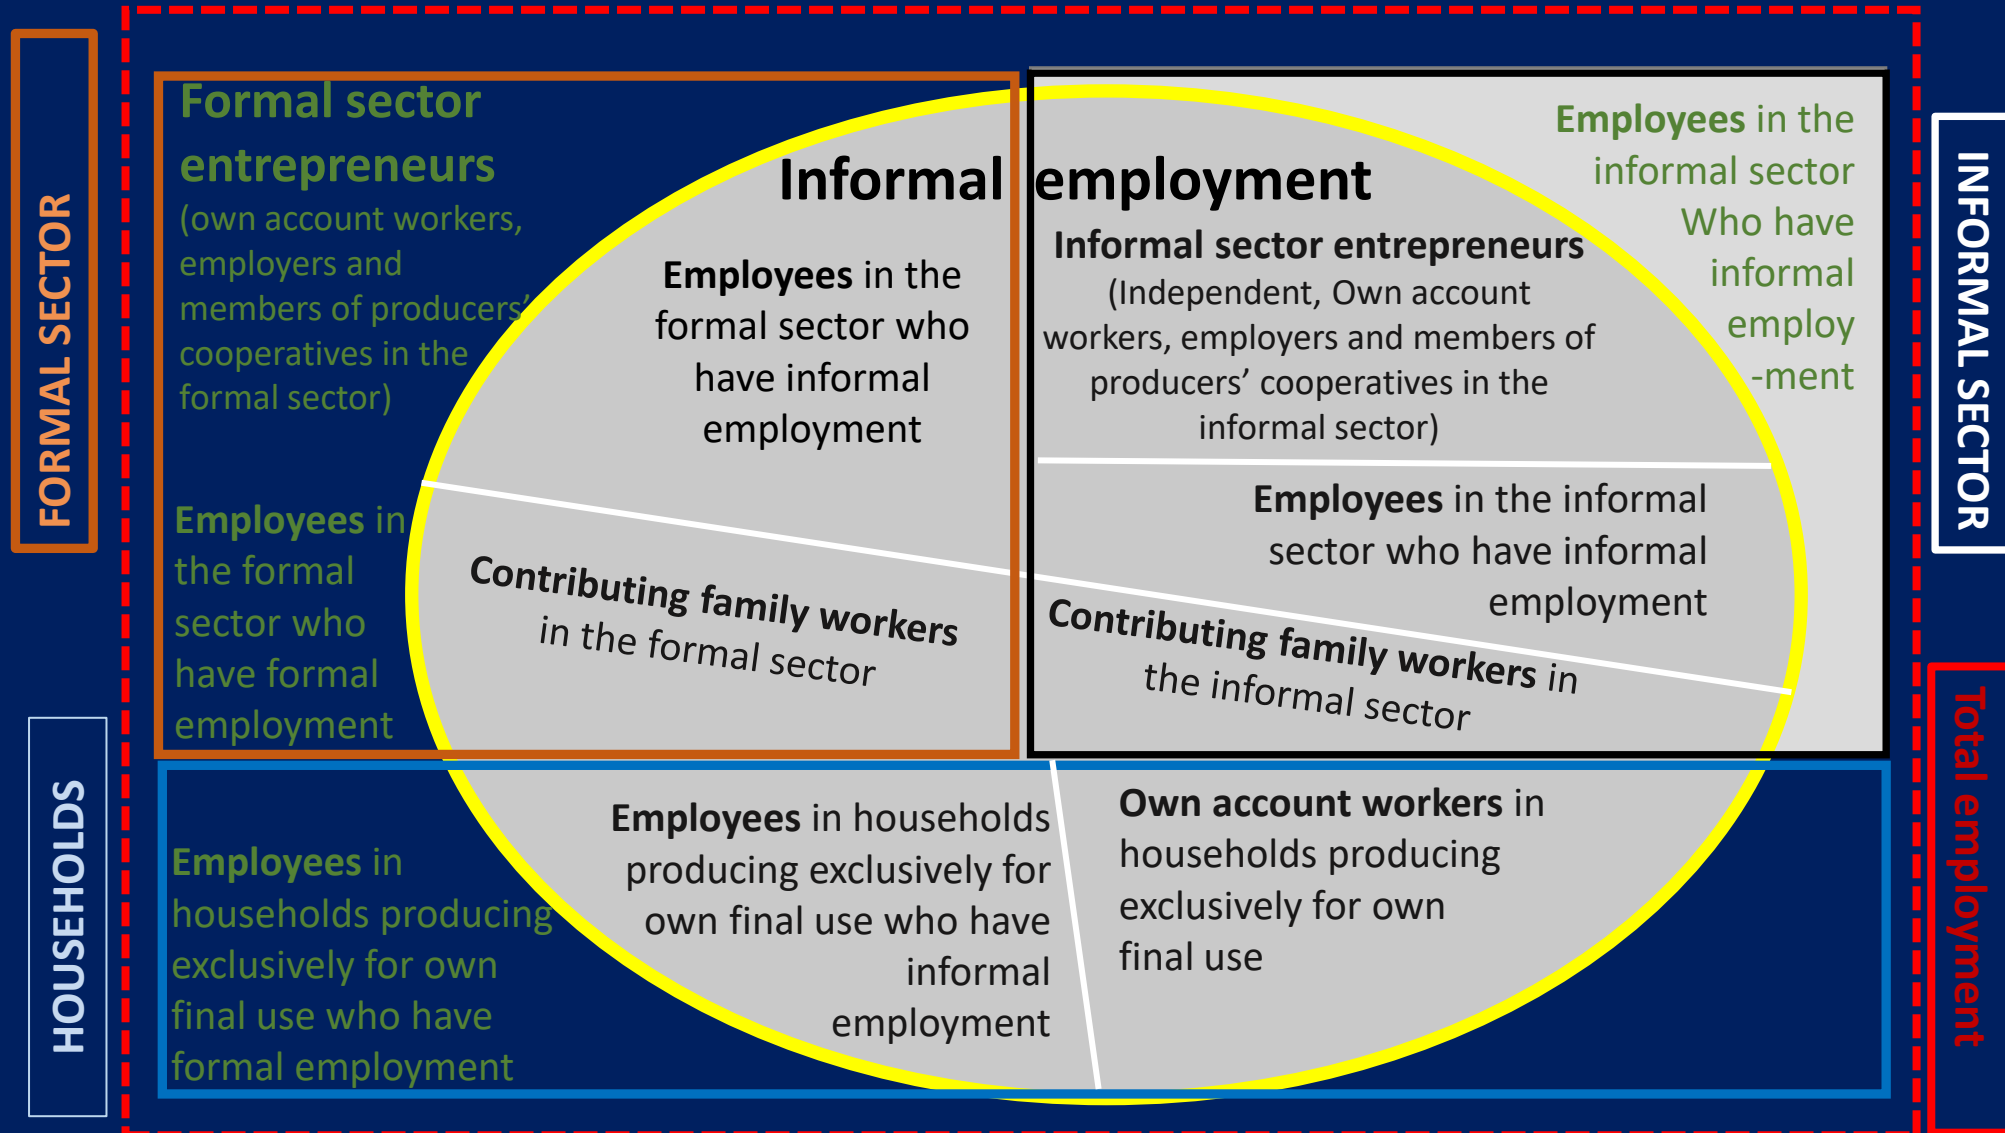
FORMAL SECTOR

Formal sector entrepreneurs
(own account workers, employers and members of producers' cooperatives in the formal sector)

Informal employment

Employees in the formal sector who have informal employment

Informal sector entrepreneurs
(Independent, Own account workers, employers and members of producers' cooperatives in the informal sector)

Employees in the informal sector Who have informal employ-ment

INFORMAL SECTOR

Employees in the formal sector who have formal employment

Contributing family workers in the formal sector

Employees in the informal sector who have informal employment

Contributing family workers in the informal sector

HOUSEHOLDS

Employees in households producing exclusively for own final use who have formal employment

Employees in households producing exclusively for own final use who have informal employment

Own account workers in households producing exclusively for own final use

Total employment